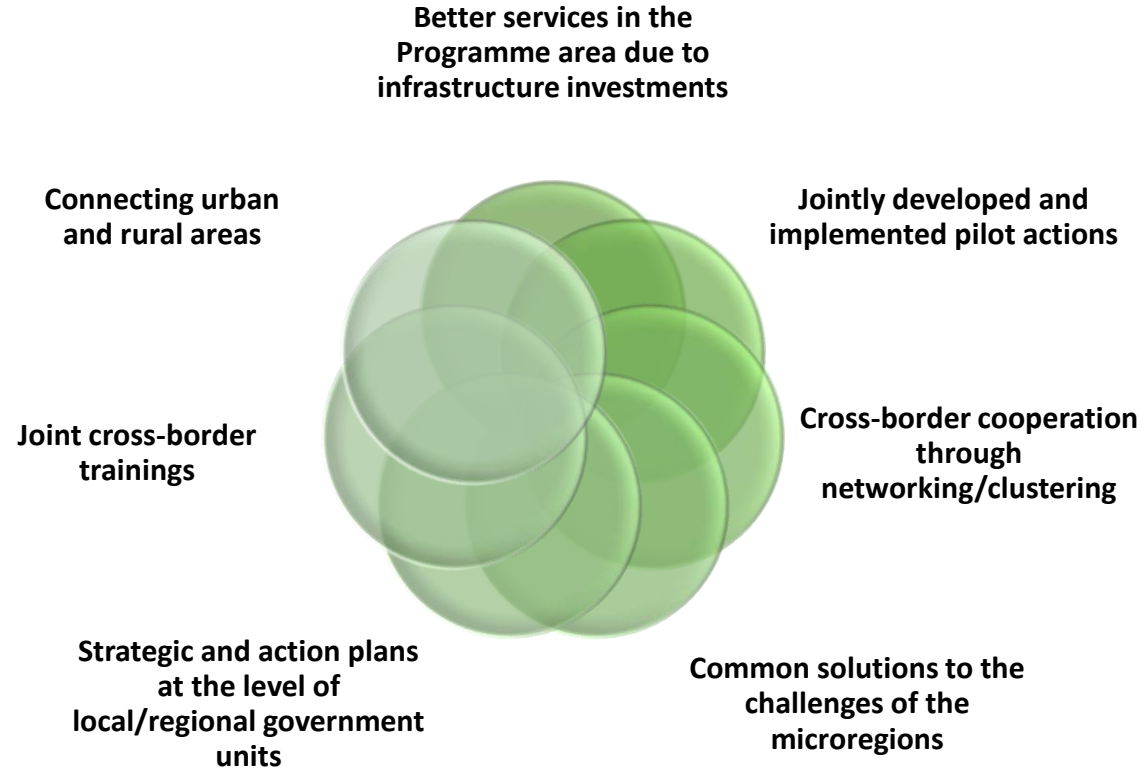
Better services in the Programme area due to infrastructure investments

Connecting urban and rural areas

Jointly developed and implemented pilot actions

Joint cross-border trainings

Cross-border cooperation through networking/clustering

Strategic and action plans at the level of local/regional government units

Common solutions to the challenges of the microregions